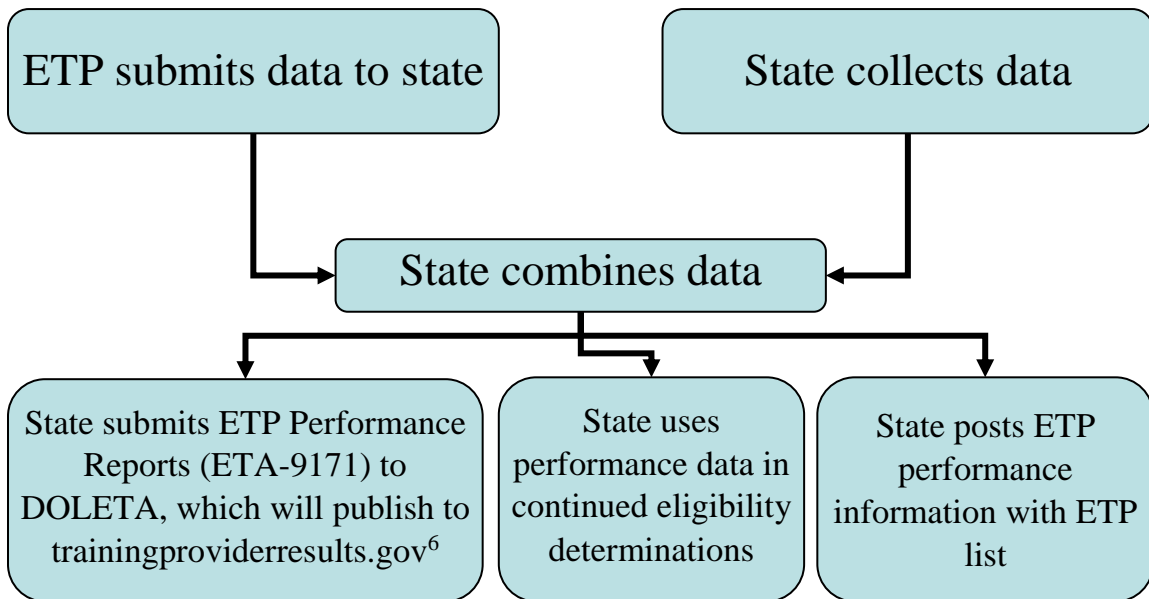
ETP submits data to state

State collects data

State combines data

State submits ETP Performance Reports (ETA-9171) to DOLETA, which will publish to trainingproviderresults.gov$^6$

State uses performance data in continued eligibility determinations

State posts ETP performance information with ETP list